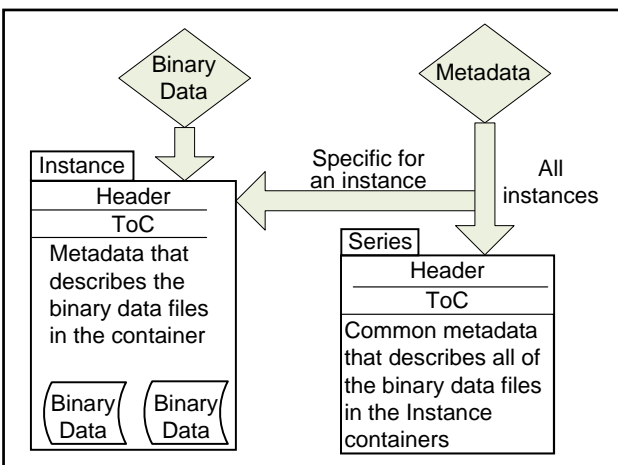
Binary Data

Metadata

Specific for an instance

All instances

Instance

Header

ToC

Metadata that describes the binary data files in the container

Binary Data

Binary Data

Series

Header

ToC

Common metadata that describes all of the binary data files in the Instance containers